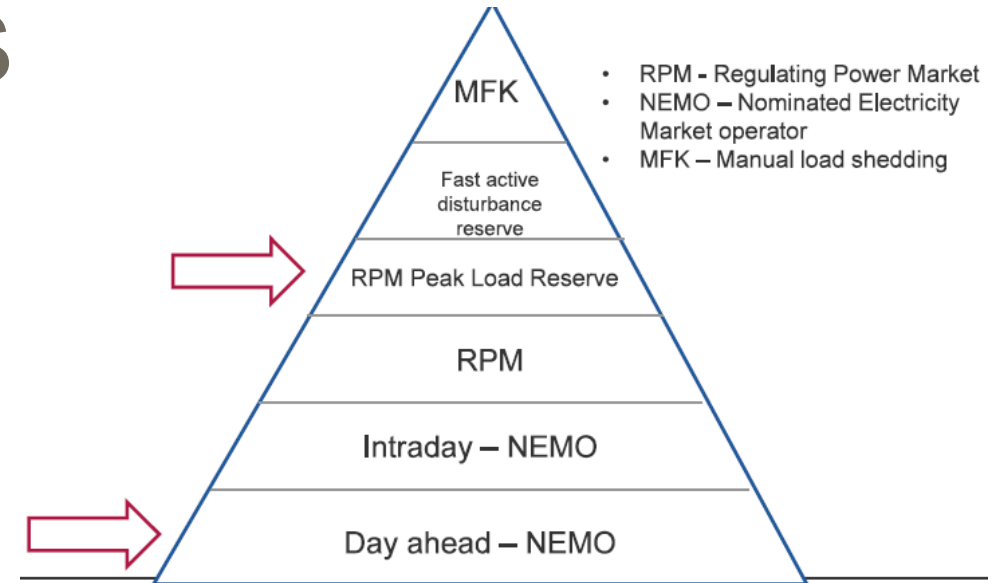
MFK

Fast active disturbance reserve

RPM Peak Load Reserve

RPM

Intraday – NEMO

Day ahead – NEMO

• RPM - Regulating Power Market
• NEMO – Nominated Electricity Market operator
• MFK – Manual load shedding